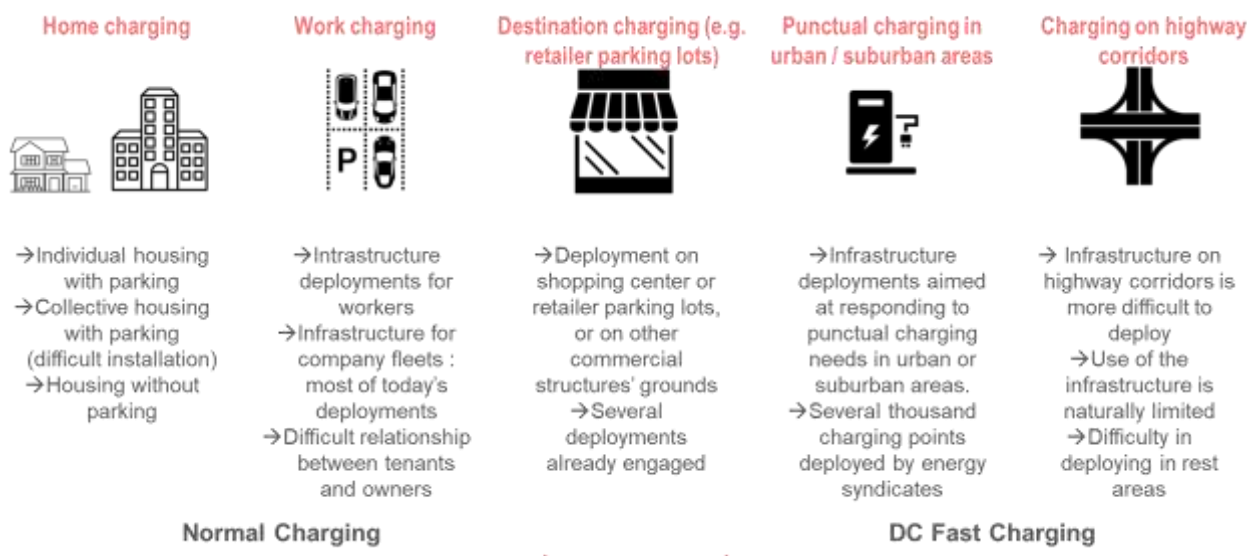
Home charging

→Individual housing with parking
→Collective housing with parking (difficult installation)
→Housing without parking

Work charging

P

→Intrastructure deployments for workers
→Infrastructure for company fleets : most of today's deployments
→Difficult relationship between tenants and owners

Destination charging (e.g. retailer parking lots)

→Deployment on shopping center or retailer parking lots, or on other commercial structures' grounds
→Several deployments already engaged

Punctual charging in urban / suburban areas

→Infrastructure deployments aimed at responding to punctual charging needs in urban or suburban areas.
→Several thousand charging points deployed by energy syndicates

Charging on highway corridors

→ Infrastructure on highway corridors is more difficult to deploy
→Use of the infrastructure is naturally limited
→Difficulty in deploying in rest areas

Normal Charging

DC Fast Charging